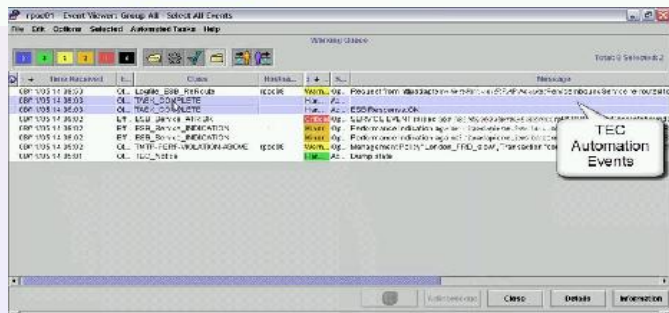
rpoc01 · Event Viewer: Group All · Select All Events

File Edit Options Selected Automated Tasks Help

Working Queue

Total 8 Selected 2

| + | Time Received | I... | Class | Hostna... | ... | S... | Message |
|---|---|---|---|---|---|---|---|
| | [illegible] 14:38:03 | OL.. | Lookup_ESB_ReRoute | rpoc01e | Warn... | Op.. | Request from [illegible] |
| | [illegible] 14:38:03 | OL.. | TASK_COMPLETE | | Har... | Ac.. | |
| | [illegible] 14:38:03 | OL.. | TASK_COMPLETE | | Har... | Ac.. | ESBResponse:OK |
| | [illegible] 14:38:02 | ET.. | ESB_Service_ATTACK | | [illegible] | Op.. | SERVICE EVENT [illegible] |
| | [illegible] 14:38:02 | ET.. | ESB_Service_INDICATION | | Warn... | Op.. | Performance indication agent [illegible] |
| | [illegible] 14:38:02 | ET.. | ESB_Service_INDICATION | | Warn... | Op.. | Performance indication agent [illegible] |
| | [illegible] 14:38:02 | OL.. | TMTP-PERF-VIOLATION-ABOVE | rpoc01e | Warn... | Op.. | Management Policy "London_FRD_ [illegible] |
| | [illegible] 14:38:01 | OL.. | TEC_Notice | | Har... | Ac.. | Dump state |

TEC Automation Events

Acknowledge Close Details Information